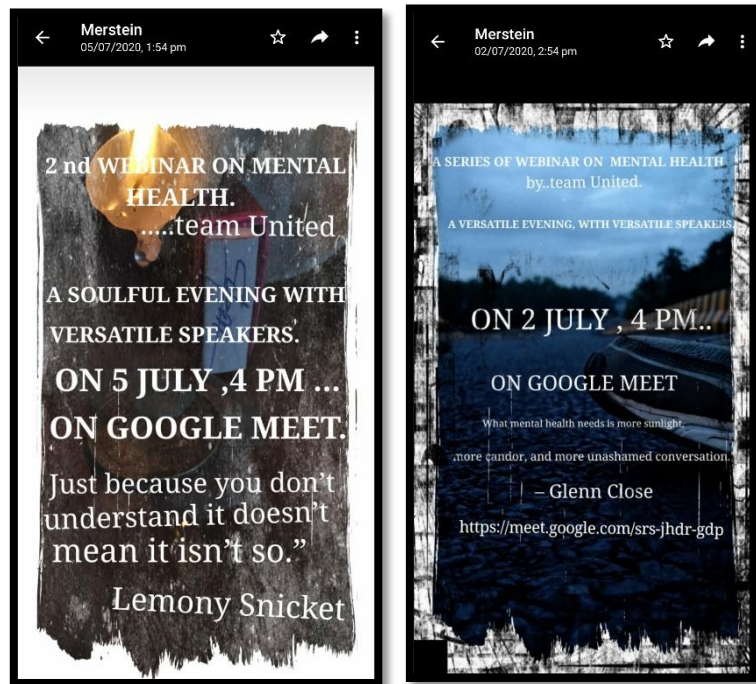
Merstein
05/07/2020, 1:54 pm

2 nd WEBINAR ON MENTAL HEALTH.
.....team United

A SOULFUL EVENING WITH VERSATILE SPEAKERS.

ON 5 JULY ,4 PM ...
ON GOOGLE MEET.

Just because you don't understand it doesn't mean it isn't so."

Lemony Snicket

Merstein
02/07/2020, 2:54 pm

A SERIES OF WEBINAR ON MENTAL HEALTH
by..team United.

A VERSATILE EVENING, WITH VERSATILE SPEAKERS

ON 2 JULY , 4 PM..

ON GOOGLE MEET

What mental health needs is more sunlight, more candor, and more unashamed conversation.
– Glenn Close

https://meet.google.com/srs-jhdr-gdp